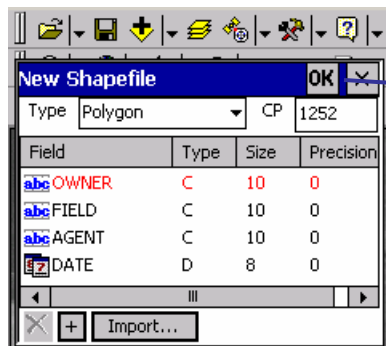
New Shapefile OK ×

Type Polygon CP 1252

| Field | Type | Size | Precision |
|---|---|---|---|
| abc OWNER | C | 10 | 0 |
| abc FIELD | C | 10 | 0 |
| abc AGENT | C | 10 | 0 |
| DATE | D | 8 | 0 |

+ Import...